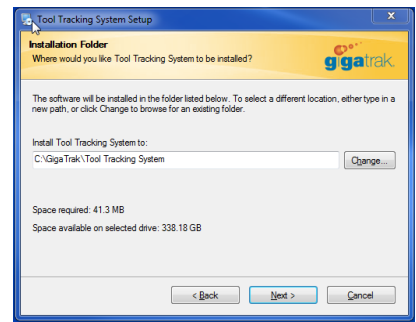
Tool Tracking System Setup

Installation Folder
Where would you like Tool Tracking System to be installed?

gigatrak

The software will be installed in the folder listed below. To select a different location, either type in a new path, or click Change to browse for an existing folder.

Install Tool Tracking System to:

C:\GigaTrak\Tool Tracking System

Change...

Space required: 41.3 MB
Space available on selected drive: 338.18 GB

< Back
Next >
Cancel